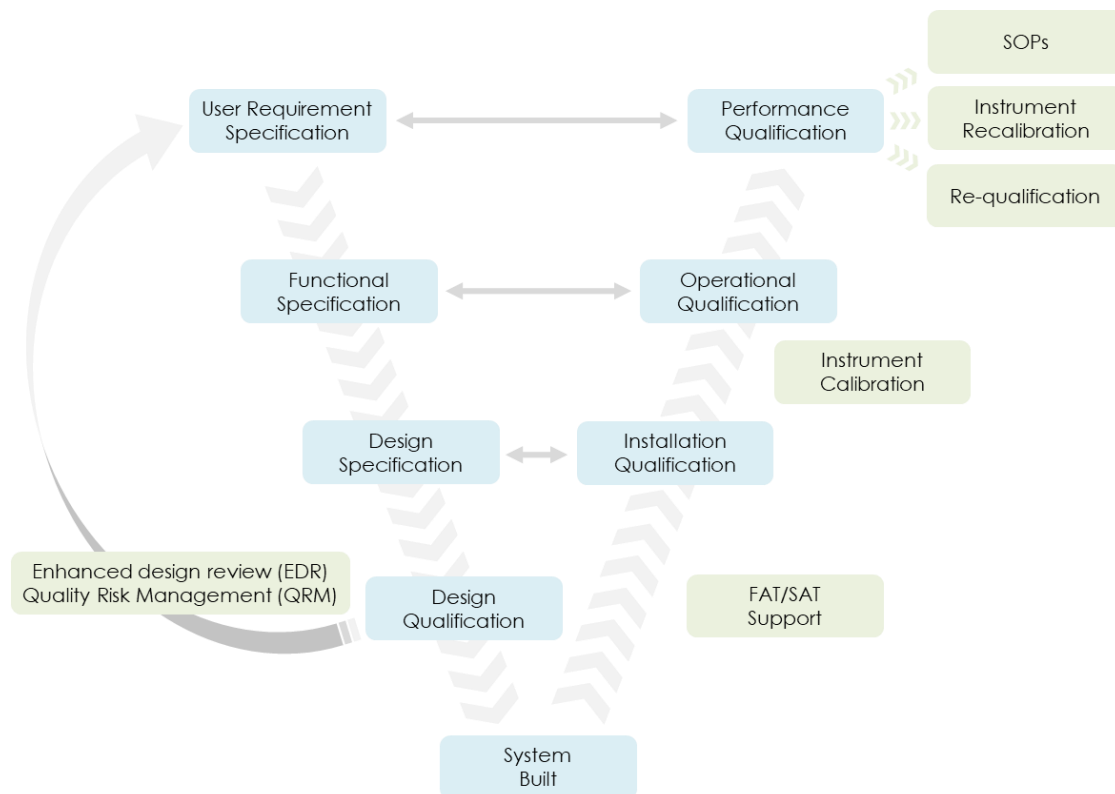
SOPs

User Requirement Specification

Performance Qualification

Instrument Recalibration

Re-qualification

Functional Specification

Operational Qualification

Instrument Calibration

Design Specification

Installation Qualification

Enhanced design review (EDR)
Quality Risk Management (QRM)

Design Qualification

FAT/SAT Support

System Built